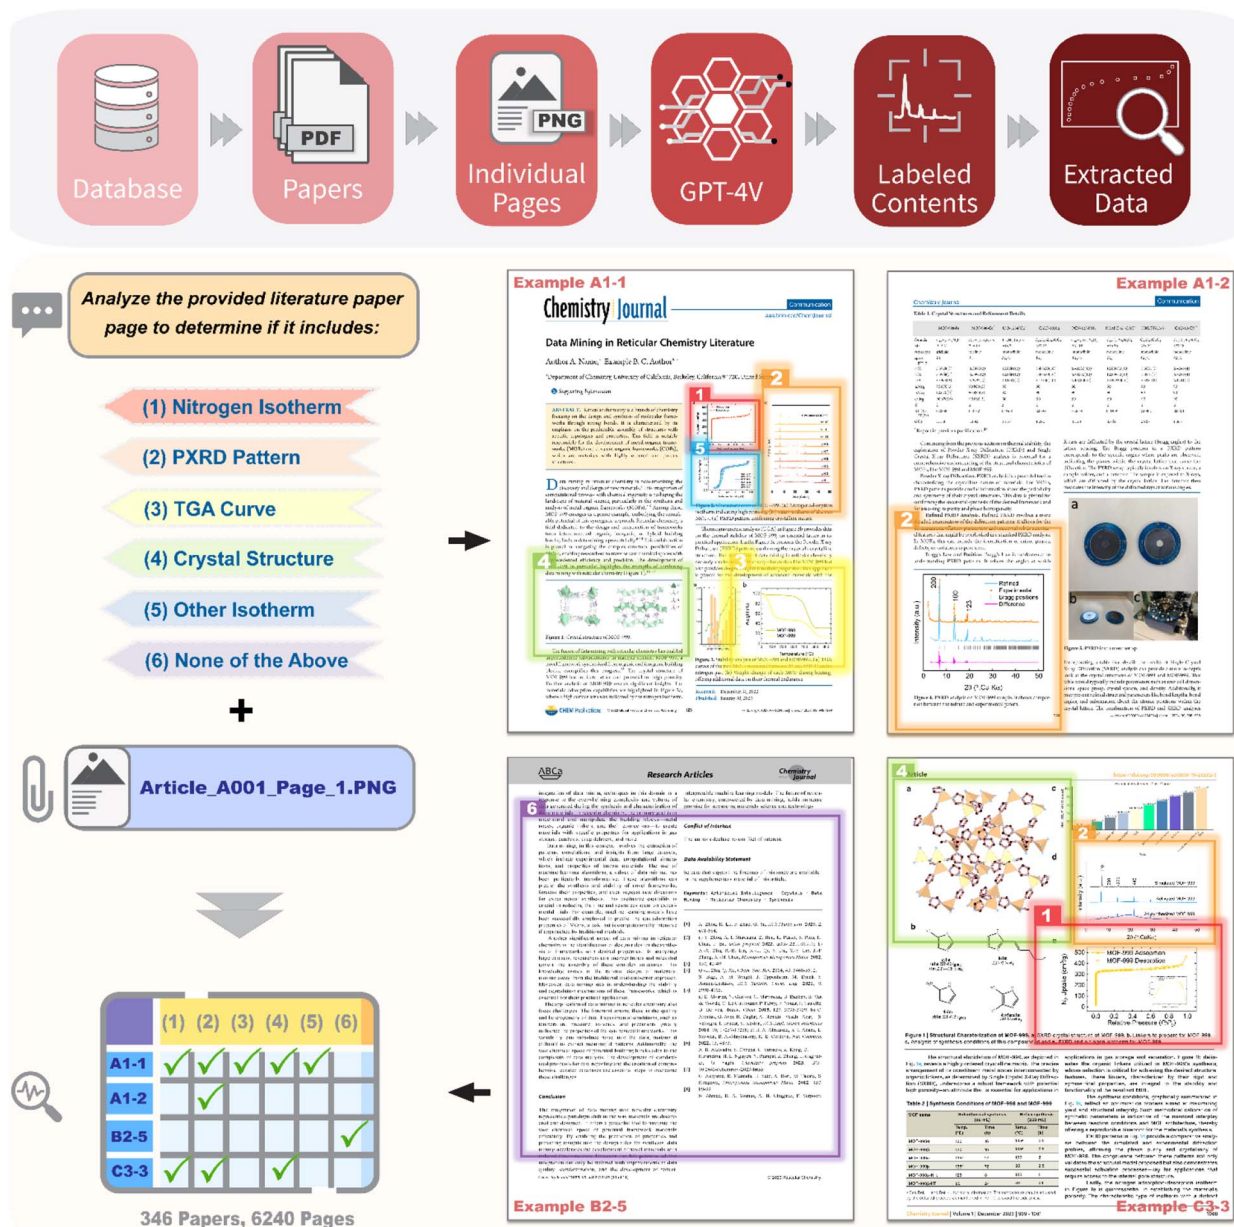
Database

PDF

Papers

PNG

Individual Pages

GPT-4V

Labeled Contents

Extracted Data

Analyze the provided literature paper page to determine if it includes:

(1) Nitrogen Isotherm

(2) PXRD Pattern

(3) TGA Curve

(4) Crystal Structure

(5) Other Isotherm

(6) None of the Above

+

Article_A001_Page_1.PNG

| | (1) | (2) | (3) | (4) | (5) | (6) |
|---|---|---|---|---|---|---|
| A1-1 | ✓ | ✓ | ✓ | ✓ | ✓ | |
| A1-2 | | ✓ | | | | |
| B2-5 | | | | | | ✓ |
| C3-3 | ✓ | ✓ | | ✓ | | |

346 Papers, 6240 Pages

Example A1-1

Chemistry Journal

Communication

Data Mining in Reticular Chemistry Literature

1

2

5

4

3

Example A1-2

Chemistry Journal

Communication

2

Example B2-5

Research Articles

Chemistry Journal

6

Conclusion

4

2

1

MOF-999 Adsorption

MOF-999 Desorption

Example C3-3